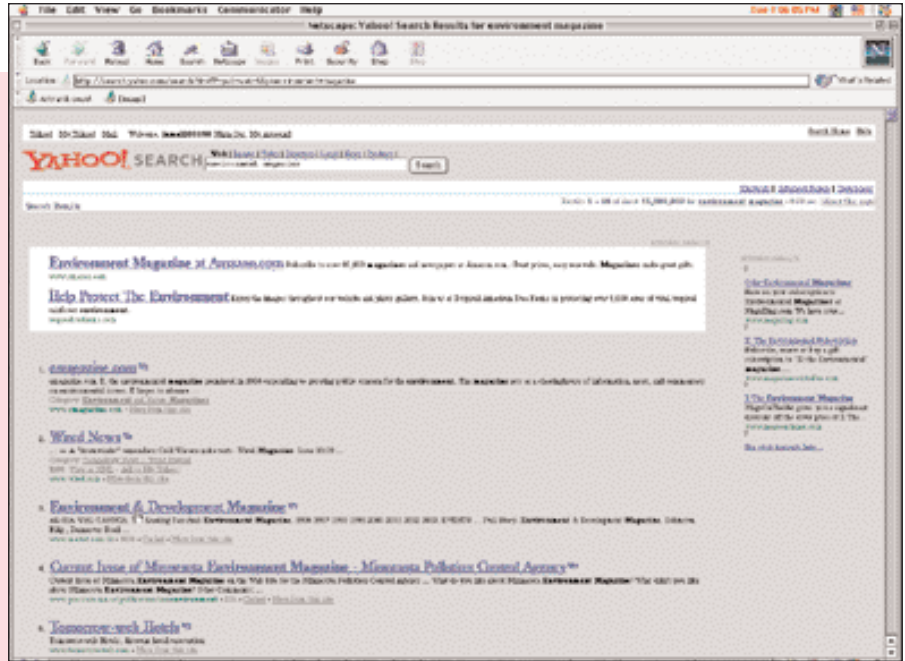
File Edit View Go Bookmarks Communicator Help

Netscape: Yahoo! Search Results for environment magazine

Back Forward Reload Home Search Netscape Images Print Security Shop Stop

Location: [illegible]

What's Related

Yahoo! My Yahoo! Mail

Search Home Help

YAHOO! SEARCH

environment magazine

Search

Search Results

Environment Magazine at Amazon.com

Help Protect The Environment

emagazine.com

Wired News

Environment & Development Magazine

Current Issue of Minnesota Environment Magazine - Minnesota Pollution Control Agency

Tomorrow-web Hotels